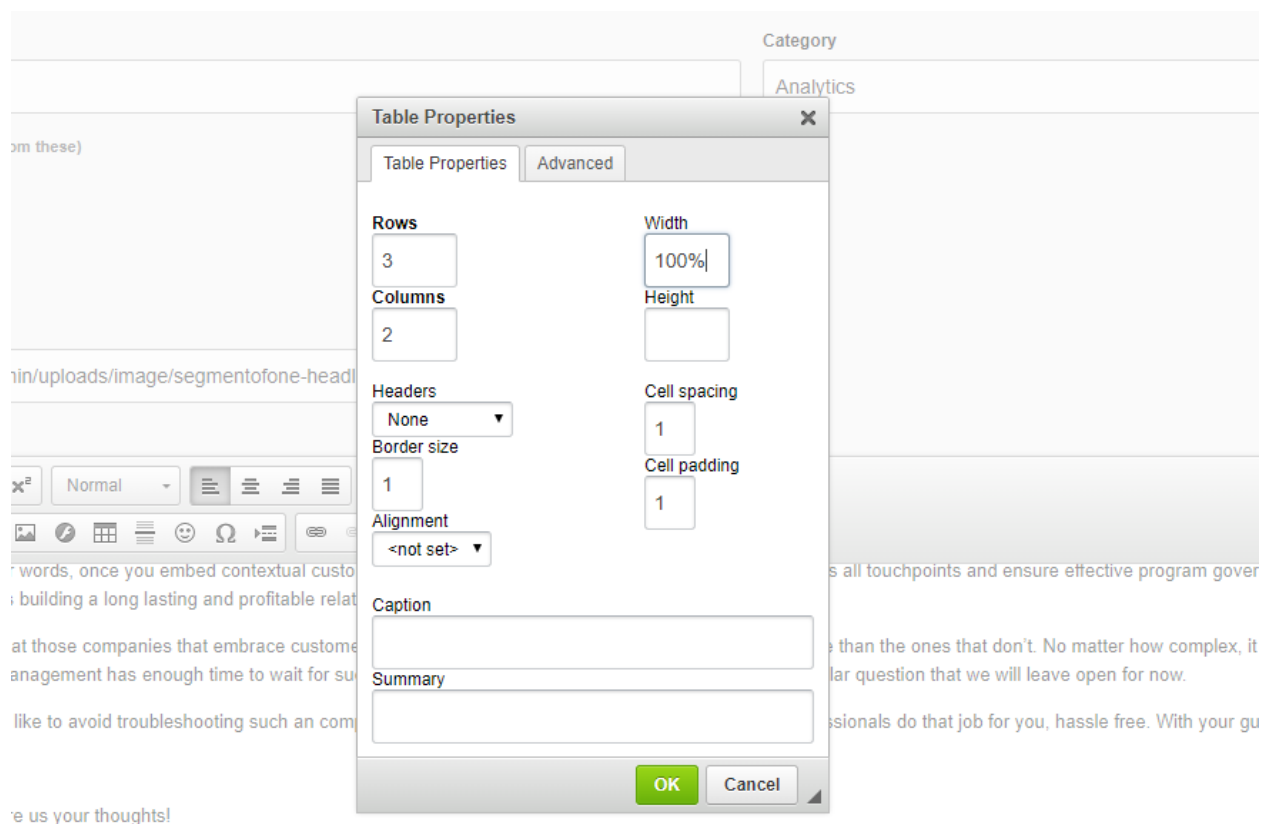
Category

Analytics

om these)

nin/uploads/image/segmentofone-headl

$x^2$ Normal

Ω

r words, once you embed contextual custo

s building a long lasting and profitable relat

at those companies that embrace custome

anagement has enough time to wait for su

like to avoid troubleshooting such an comp

re us your thoughts!

s all touchpoints and ensure effective program gover

than the ones that don't. No matter how complex, it

lar question that we will leave open for now.

ssionals do that job for you, hassle free. With your gu

Table Properties

Table Properties | Advanced

Rows
3

Columns
2

Width
100%

Height

Headers
None

Border size
1

Alignment
<not set>

Cell spacing
1

Cell padding
1

Caption

Summary

OK | Cancel